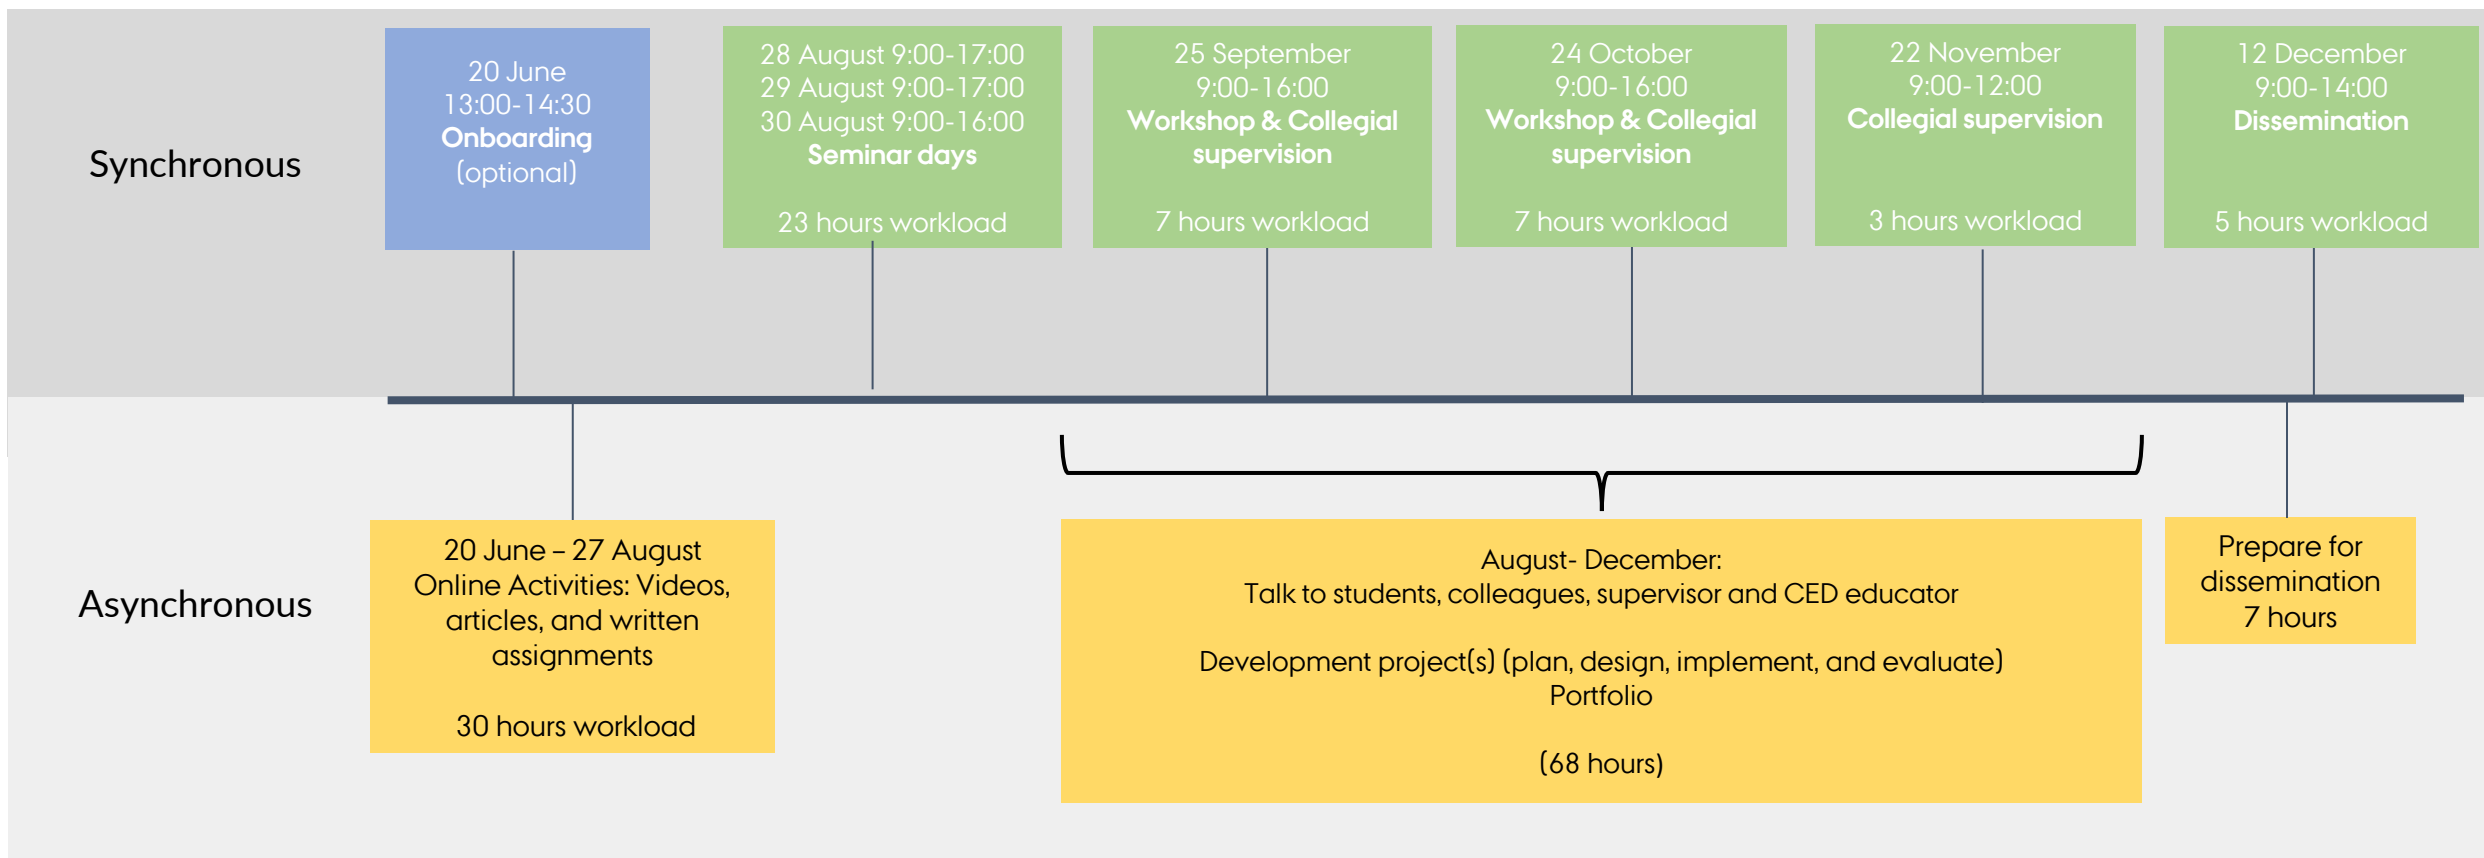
Synchronous

20 June
13:00-14:30
Onboarding
(optional)

28 August 9:00-17:00
29 August 9:00-17:00
30 August 9:00-16:00
Seminar days

23 hours workload

25 September
9:00-16:00
Workshop & Collegial supervision

7 hours workload

24 October
9:00-16:00
Workshop & Collegial supervision

7 hours workload

22 November
9:00-12:00
Collegial supervision

3 hours workload

12 December
9:00-14:00
Dissemination

5 hours workload

Asynchronous

20 June – 27 August
Online Activities: Videos, articles, and written assignments

30 hours workload

August- December:
Talk to students, colleagues, supervisor and CED educator

Development project(s) (plan, design, implement, and evaluate)
Portfolio

(68 hours)

Prepare for dissemination
7 hours